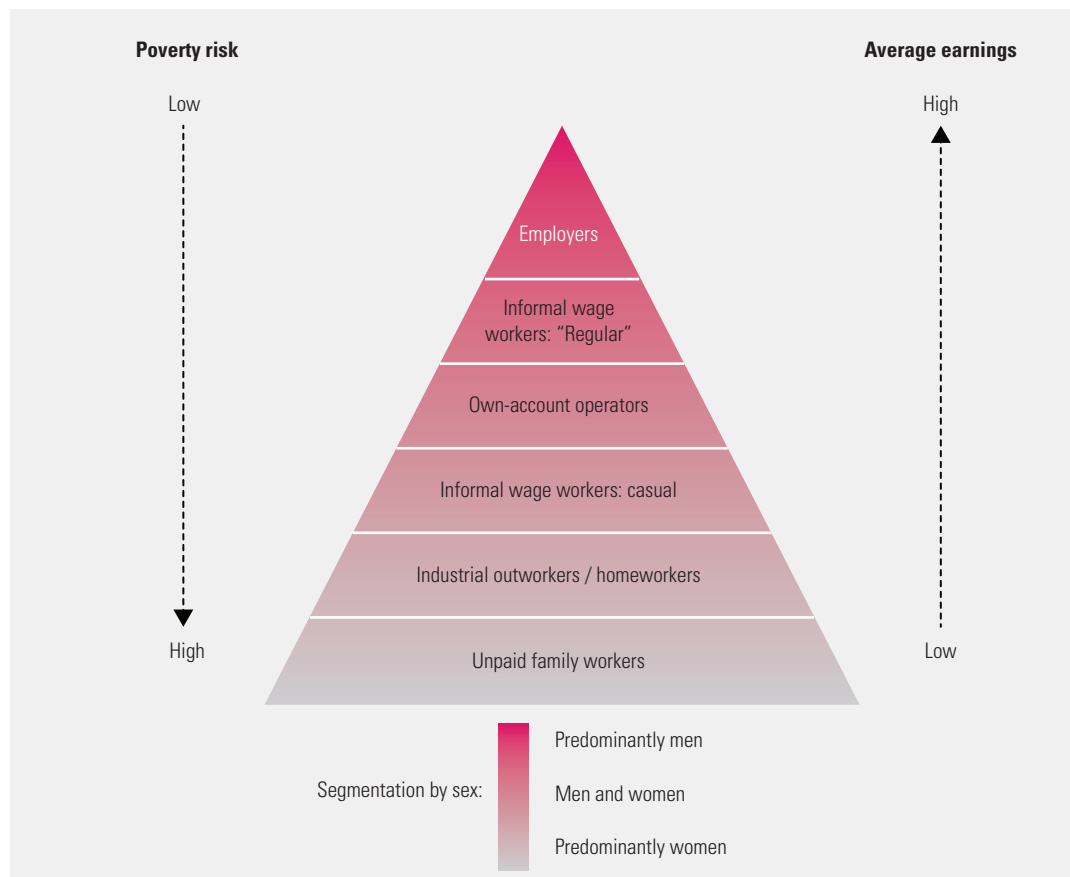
Poverty risk

Low

High

Average earnings

High

Low

Employers

Informal wage workers: "Regular"

Own-account operators

Informal wage workers: casual

Industrial outworkers / homeworkers

Unpaid family workers

Segmentation by sex:

Predominantly men

Men and women

Predominantly women